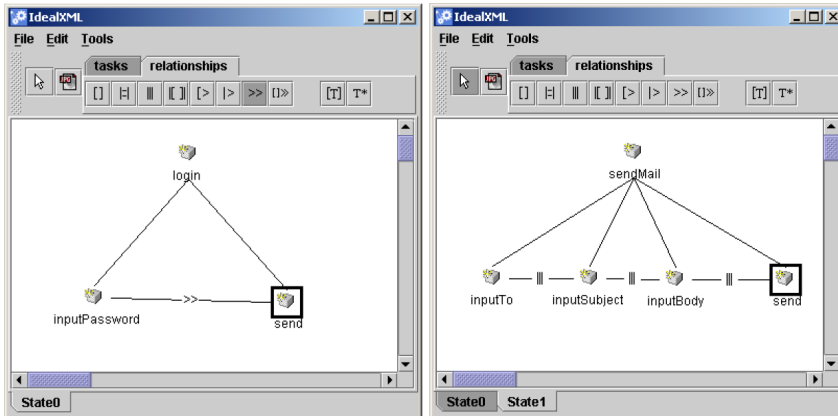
IdealXML

File Edit Tools

tasks relationships

[] |=| ||| |[ ]| [> |> >> []>> [T] T*

login

>>

inputPassword

send

State0

IdealXML

File Edit Tools

tasks relationships

[] |=| ||| |[ ]| [> |> >> []>> [T] T*

sendMail

||| ||| |||

inputTo inputSubject inputBody send

State0 State1